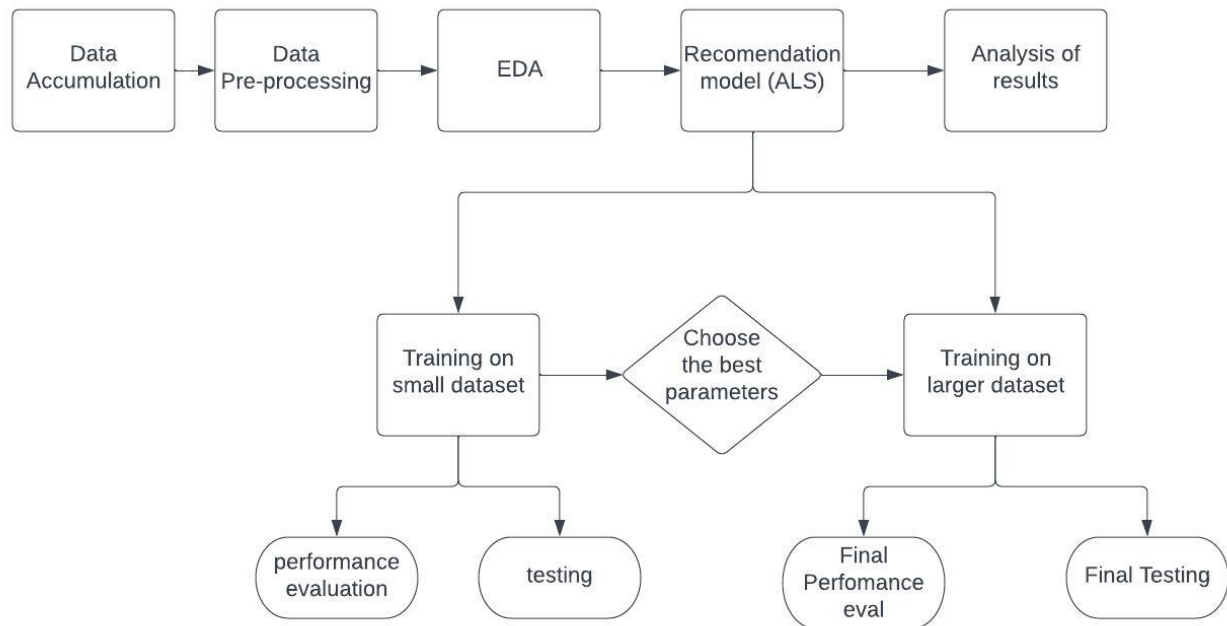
Data Accumulation

Data Pre-processing

EDA

Recomendation model (ALS)

Analysis of results

Training on small dataset

Choose the best parameters

Training on larger dataset

performance evaluation

testing

Final Perfomance eval

Final Testing